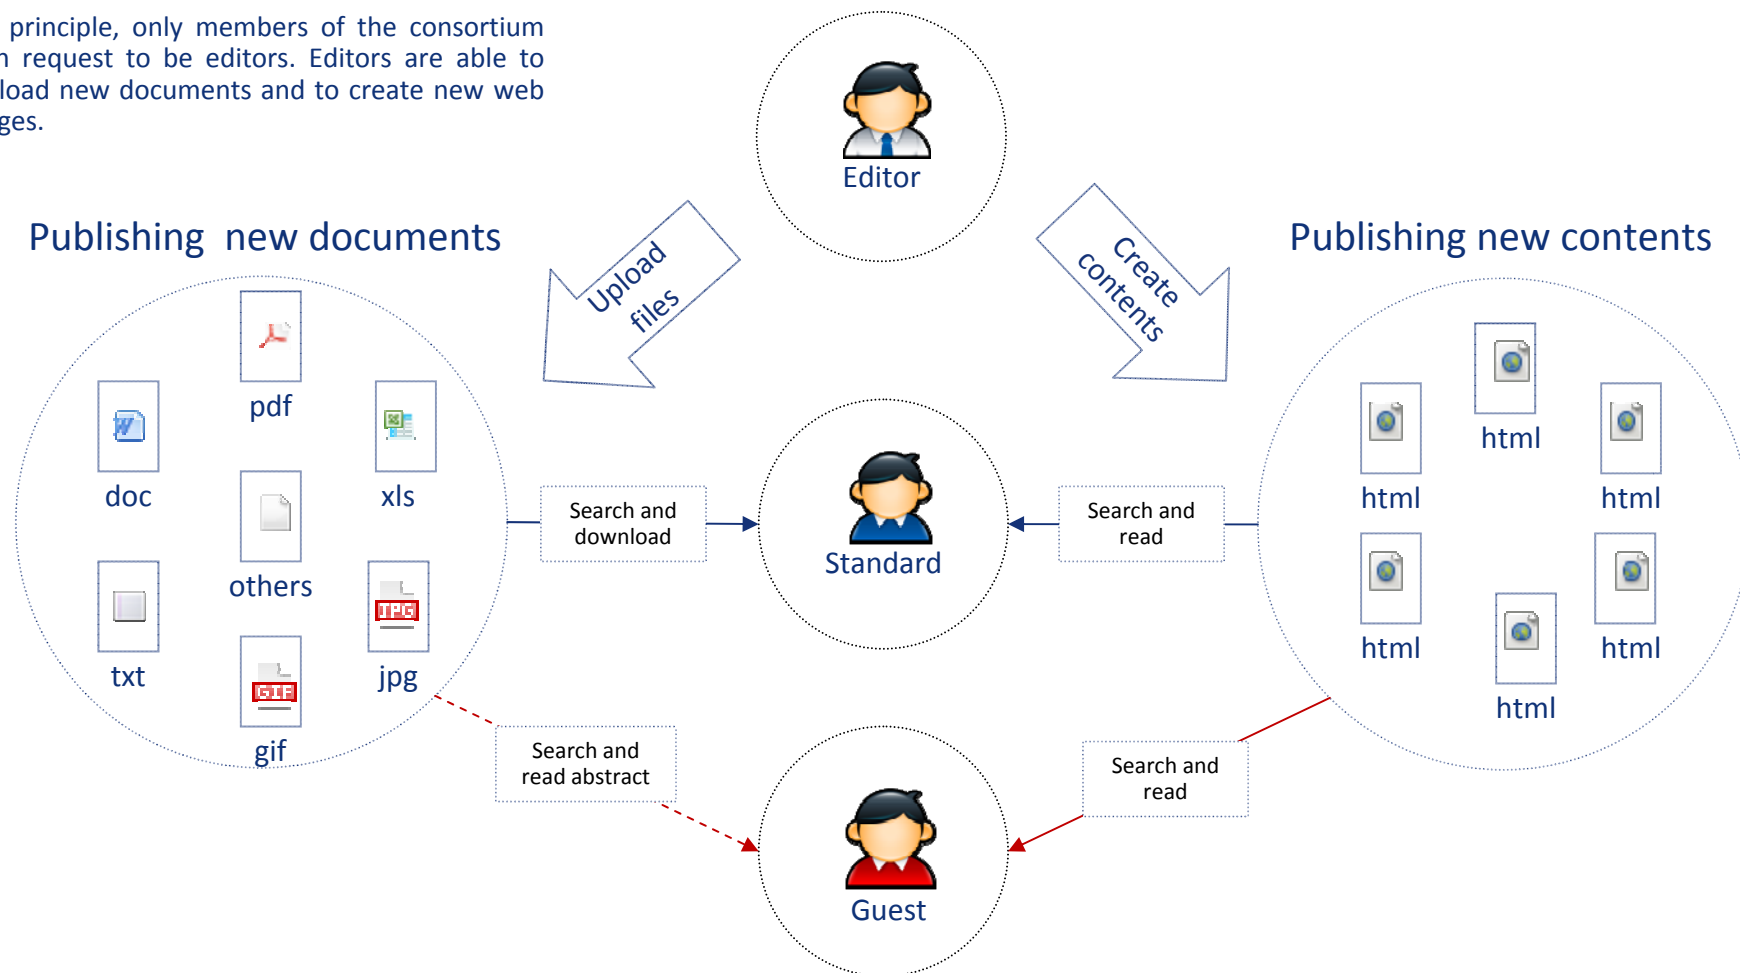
principle, only members of the consortium n request to be editors. Editors are able to load new documents and to create new web ges.

Editor

Publishing new documents

Upload files

Create contents

Publishing new contents

pdf

doc

xls

others

txt

jpg

gif

Search and download

Standard

Search and read

html

html

html

html

html

html

Search and read abstract

Search and read

Guest